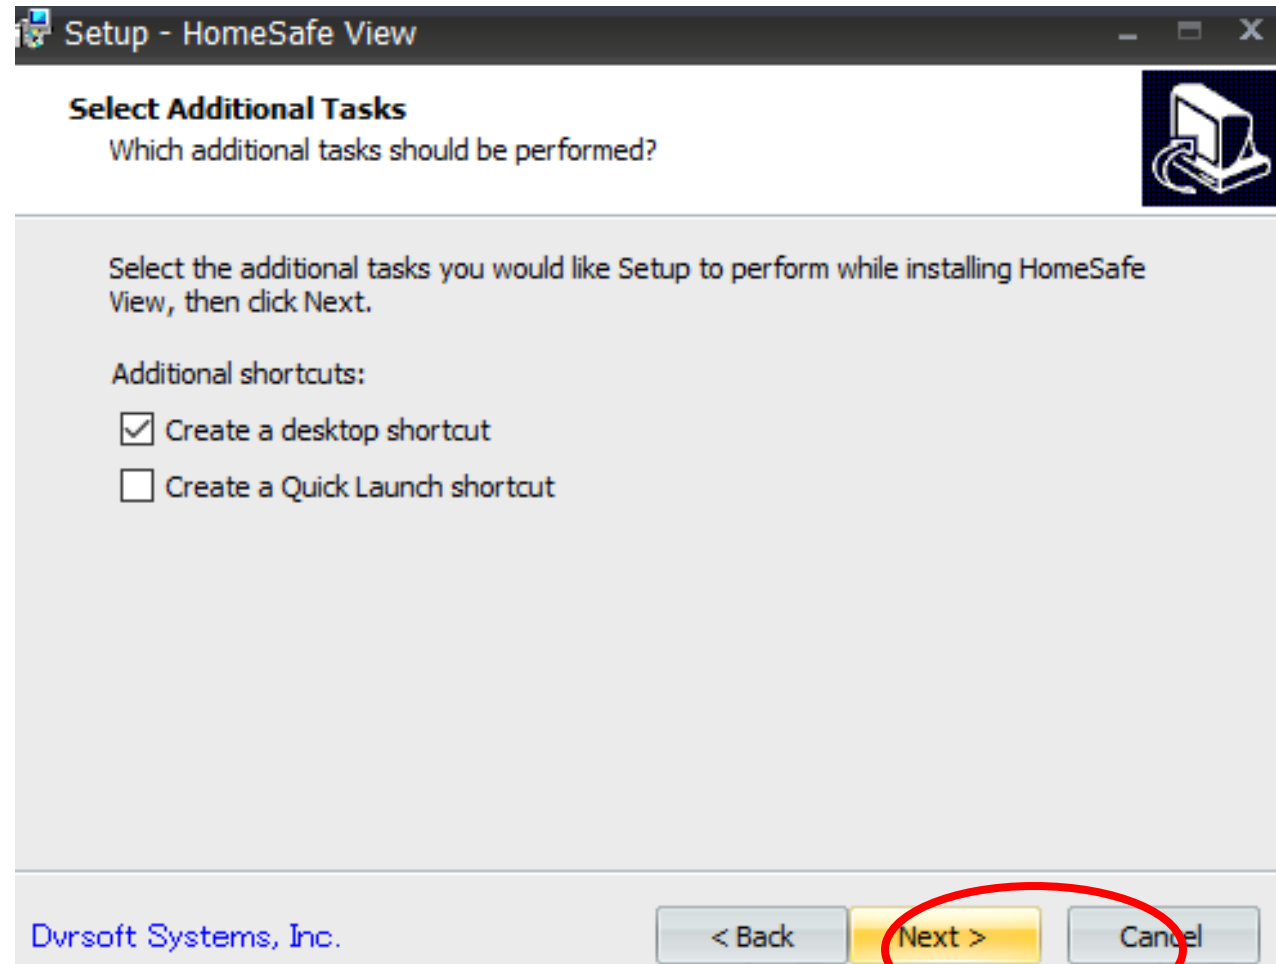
Setup - HomeSafe View

Select Additional Tasks
Which additional tasks should be performed?

Select the additional tasks you would like Setup to perform while installing HomeSafe View, then click Next.

Additional shortcuts:

Create a desktop shortcut

Create a Quick Launch shortcut

Dvrsoft Systems, Inc.

< Back

Next >

Cancel